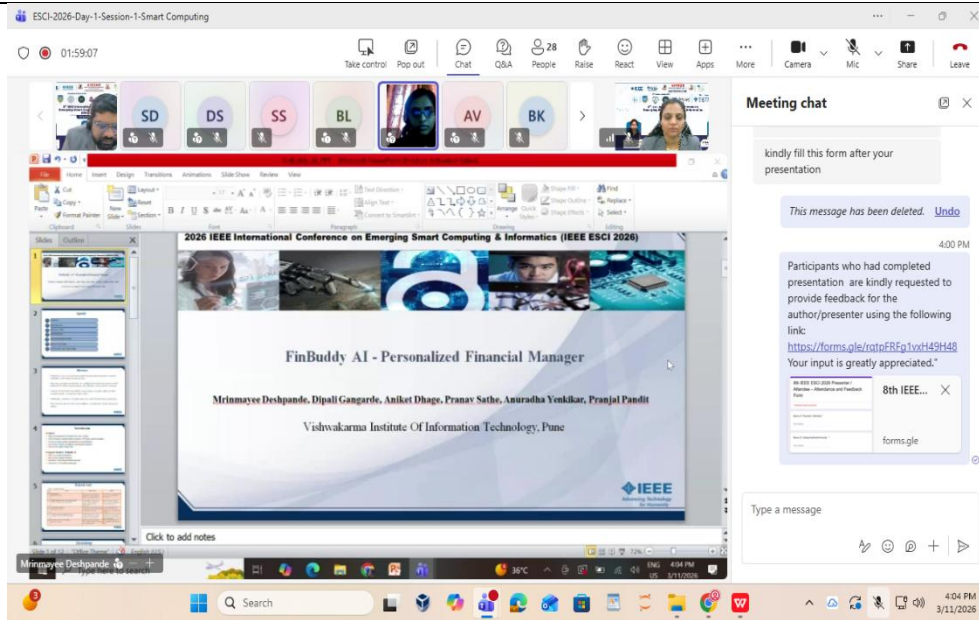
ESCI-2026-Day-1-Session-1-Smart Computing

01:59:07

Take control  Pop out  Chat  Q&A  28 People  Raise  React  View  Apps  More  Camera  Mic  Share  Leave

SD  DS  SS  BL  AV  BK

Meeting chat

kindly fill this form after your presentation

This message has been deleted. Undo

4:00 PM

Participants who had completed presentation are kindly requested to provide feedback for the author/presenter using the following link:
https://forms.gle/rqtpFRFg1vxH49H48
Your input is greatly appreciated."

8th IEEE...
forms.gle

Type a message

File  Home  Insert  Design  Transitions  Animations  Slide Show  Review  View

Slides  Outline

2026 IEEE International Conference on Emerging Smart Computing & Informatics (IEEE ESCI 2026)

FinBuddy AI - Personalized Financial Manager

Mrinmayee Deshpande, Dipali Gangarde, Aniket Dhage, Pranav Sathe, Anuradha Yenkikar, Pranjal Pandit

Vishwakarma Institute Of Information Technology, Pune

IEEE

Click to add notes

Mrinmayee Deshpande

36°C  ENG US  4:04 PM 3/11/2026

Search

4:04 PM 3/11/2026